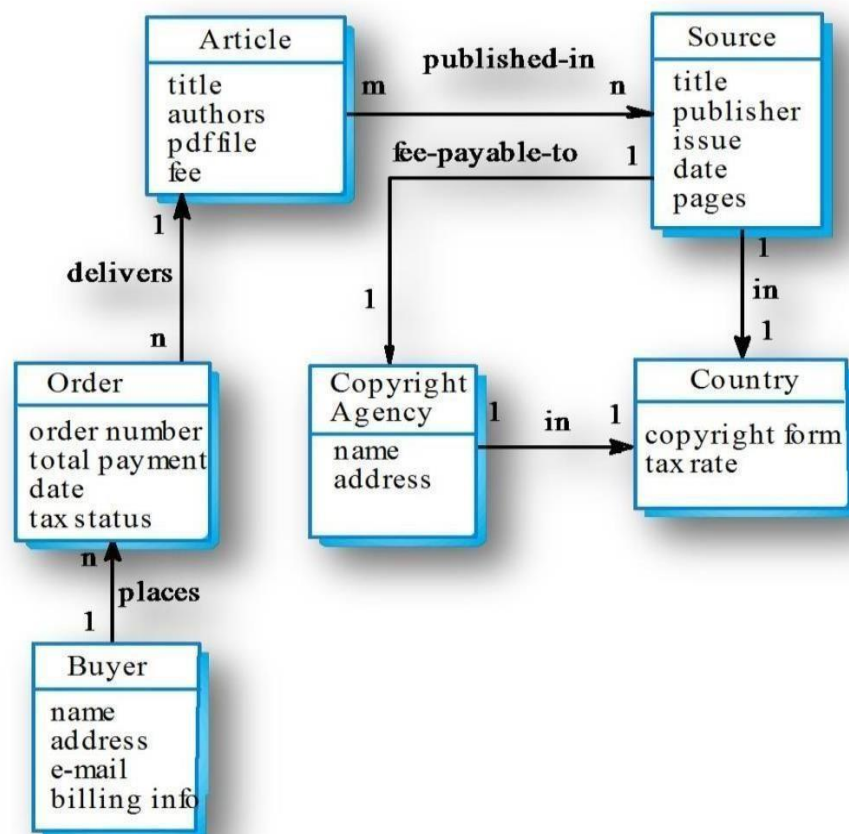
Article
title
authors
pdffile
fee

published-in
m
n

Source
title
publisher
issue
date
pages

fee-payable-to
1

1
delivers
n

1

1
in
1

Order
order number
total payment
date
tax status

Copyright Agency
name
address

1
in
1

Country
copyright form
tax rate

n
places
1

Buyer
name
address
e-mail
billing info